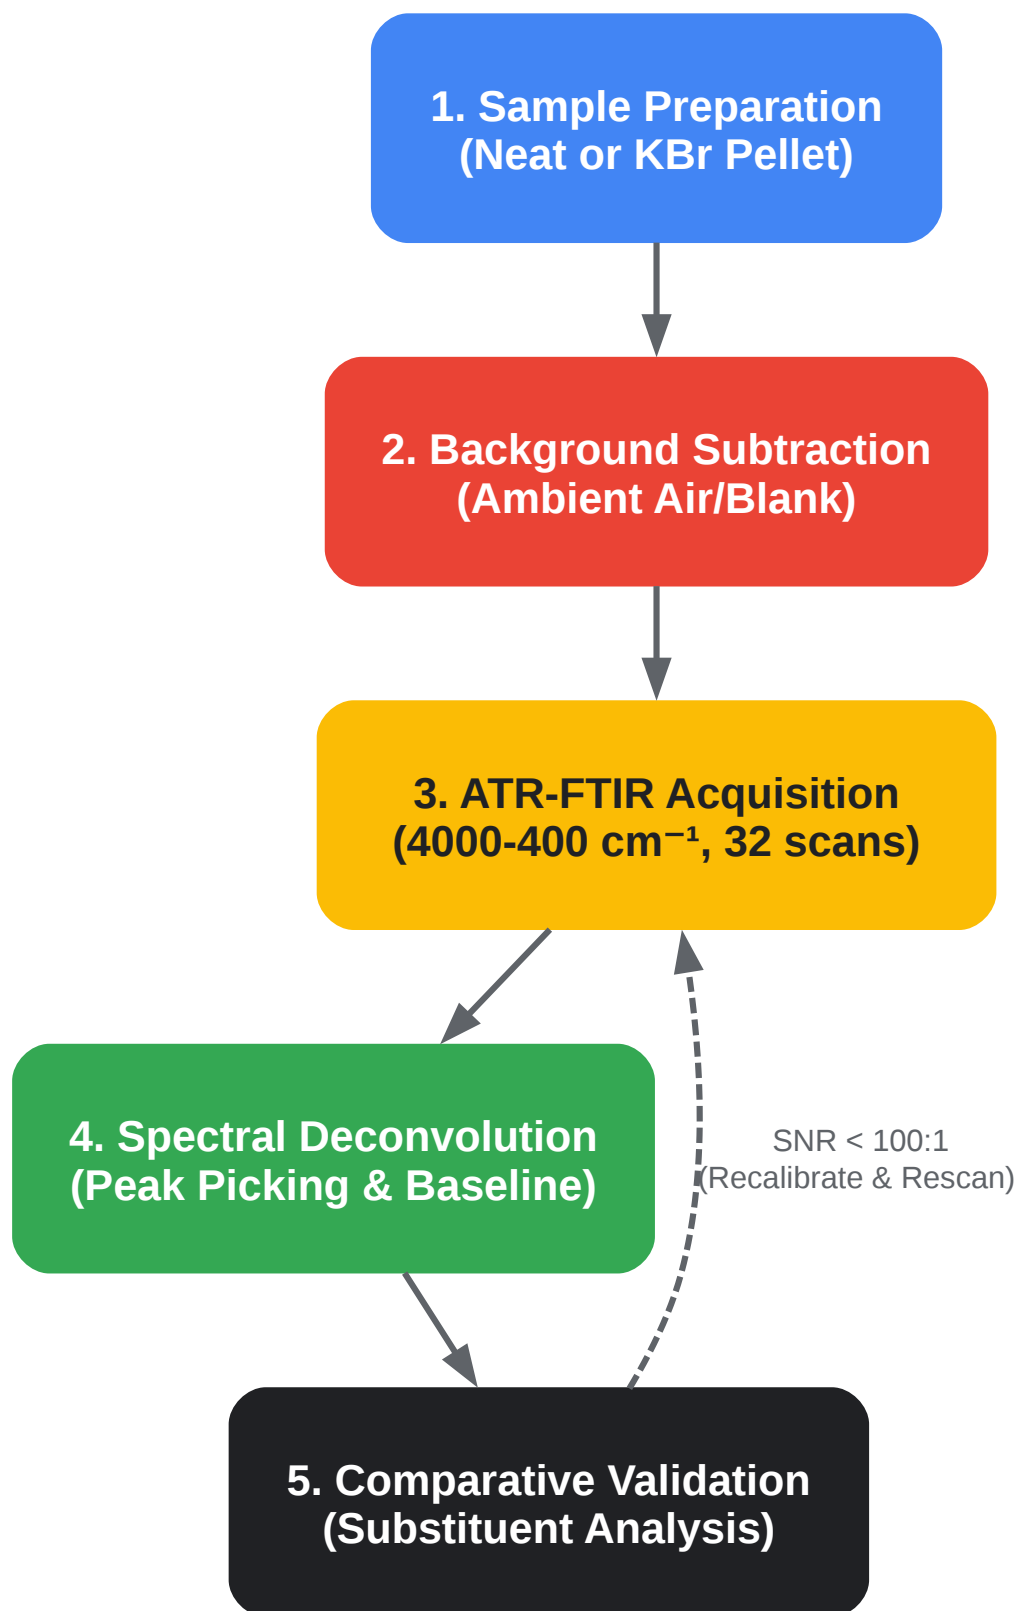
1. Sample Preparation
(Neat or KBr Pellet)

2. Background Subtraction
(Ambient Air/Blank)

3. ATR-FTIR Acquisition
(4000-400 $cm^{-1}$, 32 scans)

4. Spectral Deconvolution
(Peak Picking & Baseline)

SNR < 100:1
(Recalibrate & Rescan)

5. Comparative Validation
(Substituent Analysis)